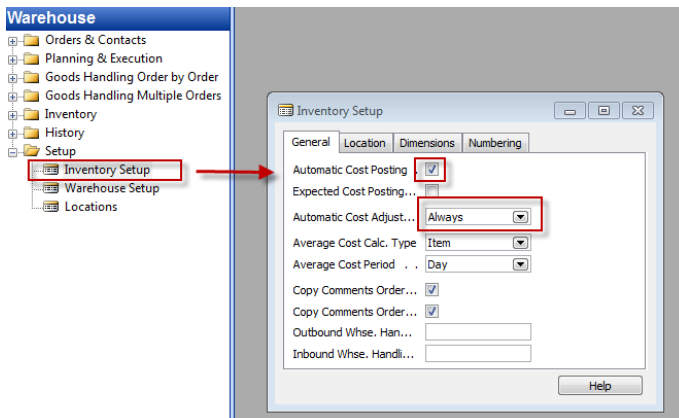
Warehouse
Orders & Contacts
Planning & Execution
Goods Handling Order by Order
Goods Handling Multiple Orders
Inventory
History
Setup
Inventory Setup
Warehouse Setup
Locations

Inventory Setup

General | Location | Dimensions | Numbering

Automatic Cost Posting . ✓
Expected Cost Posting...
Automatic Cost Adjust... Always
Average Cost Calc. Type Item
Average Cost Period . . Day
Copy Comments Order... ✓
Copy Comments Order... ✓
Outbound Whse. Han...
Inbound Whse. Handli...

Help